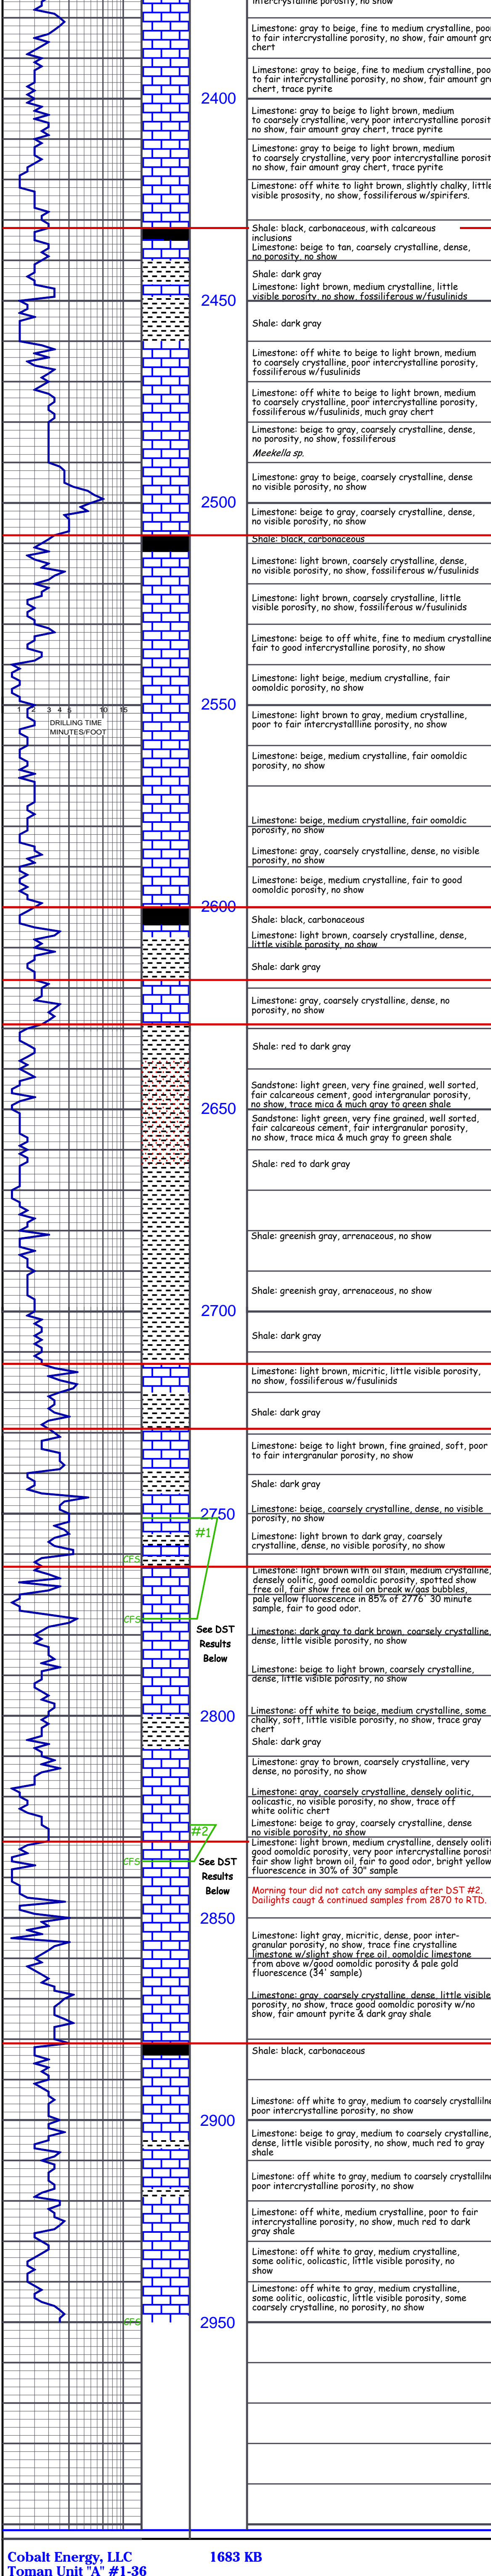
intercrystalline porosity, no show

Limestone: gray to beige, fine to medium crystalline, poor to fair intercrystalline porosity, no show, fair amount gray chert

Limestone: gray to beige, fine to medium crystalline, poor to fair intercrystalline porosity, no show, fair amount gray chert, trace pyrite

2400

Limestone: gray to beige to light brown, medium to coarsely crystalline, very poor intercrystalline porosity, no show, fair amount gray chert, trace pyrite

Limestone: gray to beige to light brown, medium to coarsely crystalline, very poor intercrystalline porosity, no show, fair amount gray chert, trace pyrite

Limestone: off white to light brown, slightly chalky, little visible prososity, no show, fossiliferous w/spirifers.

Shale: black, carbonaceous, with calcareous inclusions

Limestone: beige to tan, coarsely crystalline, dense, no porosity, no show

Shale: dark gray

Limestone: light brown, medium crystalline, little visible porosity, no show, fossiliferous w/fusulinids

2450

Shale: dark gray

Limestone: off white to beige to light brown, medium to coarsely crystalline, poor intercrystalline porosity, fossiliferous w/fusulinids

Limestone: off white to beige to light brown, medium to coarsely crystalline, poor intercrystalline porosity, fossiliferous w/fusulinids, much gray chert

Limestone: beige to gray, coarsely crystalline, dense, no porosity, no show, fossiliferous

Meekella sp.

Limestone: gray to beige, coarsely crystalline, dense no visible porosity, no show

2500

Limestone: beige to gray, coarsely crystalline, dense, no visible porosity, no show

Shale: black, carbonaceous

Limestone: light brown, coarsely crystalline, dense, no visible porosity, no show, fossiliferous w/fusulinids

Limestone: light brown, coarsely crystalline, little visible porosity, no show, fossiliferous w/fusulinids

Limestone: beige to off white, fine to medium crystalline, fair to good intercrystalline porosity, no show

Limestone: light beige, medium crystalline, fair oomoldic porosity, no show

2 3 4 5 10 15
DRILLING TIME
MINUTES/FOOT

2550

Limestone: light brown to gray, medium crystalline, poor to fair intercrystalline porosity, no show

Limestone: beige, medium crystalline, fair oomoldic porosity, no show

Limestone: beige, medium crystalline, fair oomoldic porosity, no show

Limestone: gray, coarsely crystalline, dense, no visible porosity, no show

Limestone: beige, medium crystalline, fair to good oomoldic porosity, no show

2600

Shale: black, carbonaceous

Limestone: light brown, coarsely crystalline, dense, little visible porosity, no show

Shale: dark gray

Limestone: gray, coarsely crystalline, dense, no porosity, no show

Shale: red to dark gray

2650

Sandstone: light green, very fine grained, well sorted, fair calcareous cement, good intergranular porosity, no show, trace mica & much gray to green shale

Sandstone: light green, very fine grained, well sorted, fair calcareous cement, fair intergranular porosity, no show, trace mica & much gray to green shale

Shale: red to dark gray

Shale: greenish gray, arrenaceous, no show

Shale: greenish gray, arrenaceous, no show

2700

Shale: dark gray

Limestone: light brown, micritic, little visible porosity, no show, fossiliferous w/fusulinids

Shale: dark gray

Limestone: beige to light brown, fine grained, soft, poor to fair intergranular porosity, no show

Shale: dark gray

2750

Limestone: beige, coarsely crystalline, dense, no visible porosity, no show

#1

Limestone: light brown to dark gray, coarsely crystalline, dense, no porosity, no show

CFS

Limestone: light brown with oil stain, medium crystalline, densely oolitic, good oomoldic porosity, spotted show free oil, fair show free oil on break w/gas bubbles, pale yellow fluorescence in 85% of 2776' 30 minute sample, fair to good odor.

CFS

See DST Results Below

Limestone: dark gray to dark brown, coarsely crystalline, dense, little visible porosity, no show

Limestone: beige to light brown, coarsely crystalline, dense, little visible porosity, no show

2800

Limestone: off white to beige, medium crystalline, some chalky, soft, little visible porosity, no show, trace gray chert

Shale: dark gray

Limestone: gray to brown, coarsely crystalline, very dense, no porosity, no show

Limestone: gray, coarsely crystalline, densely oolitic, oolicastic, no visible porosity, no show, trace off white oolitic chert

Limestone: beige to gray, coarsely crystalline, dense no visible porosity, no show

#2

CFS

See DST Results Below

Limestone: light brown, medium crystalline, densely oolitic, good oomoldic porosity, very poor intercrystalline porosity, fair show light brown oil, fair to good odor, bright yellow fluorescence in 30% of 30" sample

Morning tour did not catch any samples after DST #2. Dailights caugt & continued samples from 2870 to RTD.

2850

Limestone: light gray, micritic, dense, poor intergranular porosity, no show, trace fine crystalline limestone w/slight show free oil, oomoldic limestone from above w/good oomoldic porosity & pale gold fluorescence (34' sample)

Limestone: gray, coarsely crystalline, dense, little visible porosity, no show, trace good oomoldic porosity w/no show, fair amount pyrite & dark gray shale

Shale: black, carbonaceous

Limestone: off white to gray, medium to coarsely crystalline, poor intercrystalline porosity, no show

2900

Limestone: beige to gray, medium to coarsely crystalline, dense, little visible porosity, no show, much red to gray shale

Limestone: off white to gray, medium to coarsely crystalline, poor intercrystalline porosity, no show

Limestone: off white, medium crystalline, poor to fair intercrystalline porosity, no show, much red to dark gray shale

Limestone: off white to gray, medium crystalline, some oolitic, oolicastic, little visible porosity, no show

Limestone: off white to gray, medium crystalline, some oolitic, oolicastic, little visible porosity, some coarsely crystalline, no porosity, no show

CFS

2950

Cobalt Energy, LLC
Toman Unit "A" #1-36

1683 KB